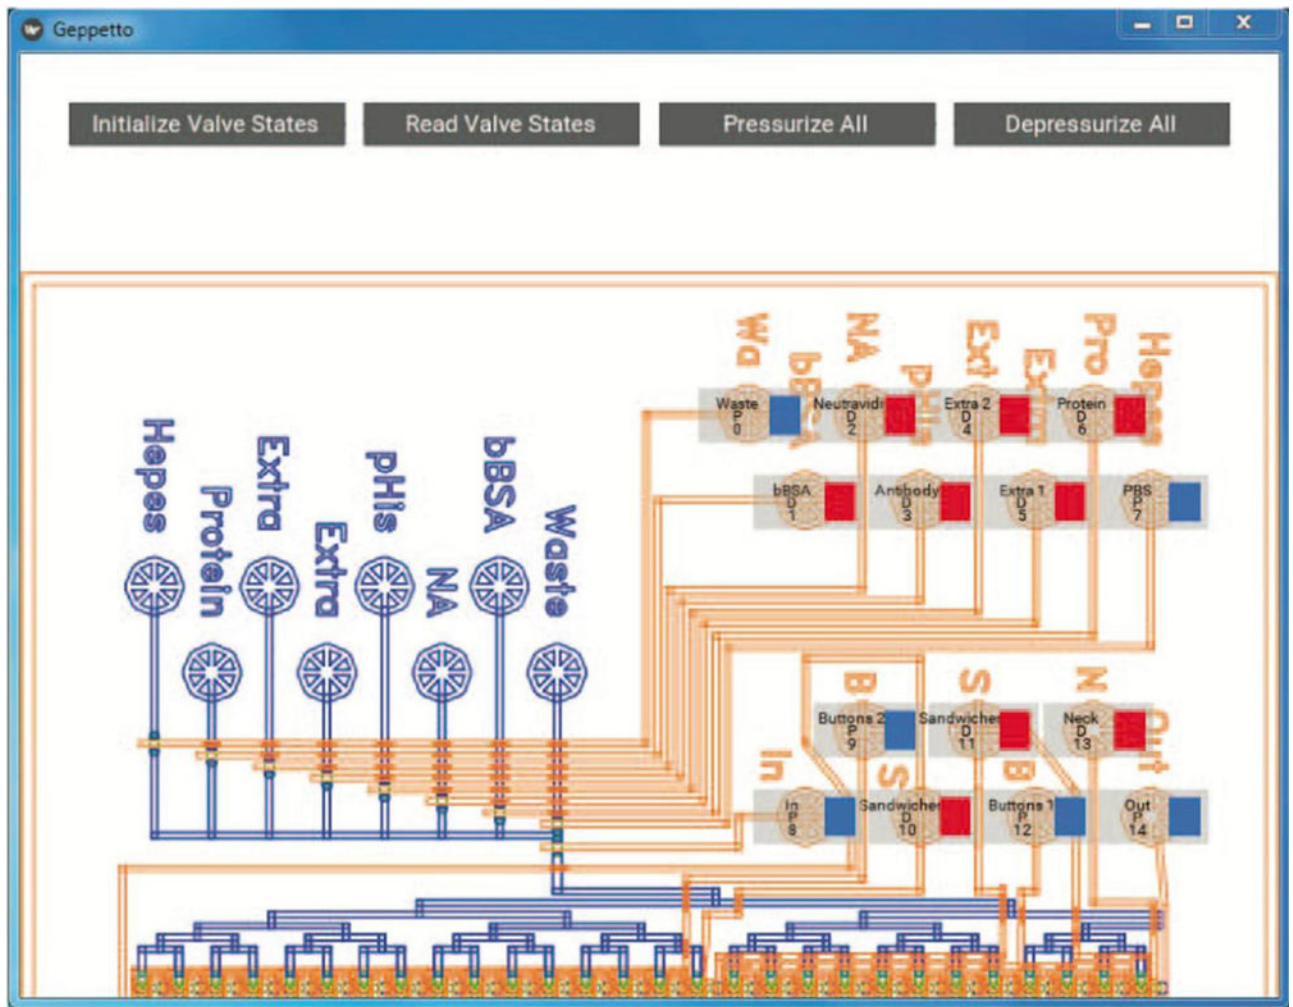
Geppetto

Initialize Valve States

Read Valve States

Pressurize All

Depressurize All

Wa
bB
NA
pH
Ext
Ext
Pro
Hep

Waste P 0
Neutravidi D 2
Extra 2 D 4
Protein D 6

bBSA D 1
Antibody D 3
Extra 1 D 5
PBS P 7

Hepes
Protein
Extra
Extra
pHis
NA
bBSA
Waste

B
S
N

Buttons 2 P 9
Sandwiche D 11
Neck D 13

In
S
B
Out

In P 8
Sandwiche D 10
Buttons 1 P 12
Out P 14